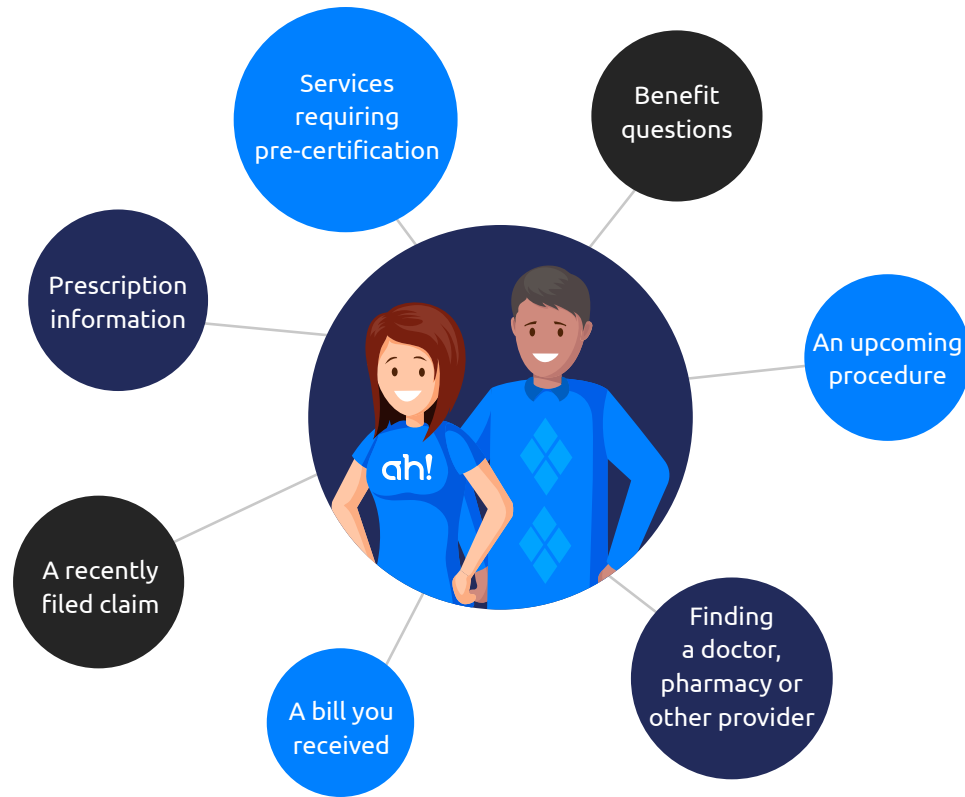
Services requiring pre-certification

Benefit questions

Prescription information

An upcoming procedure

ah!

A recently filed claim

Finding a doctor, pharmacy or other provider

A bill you received